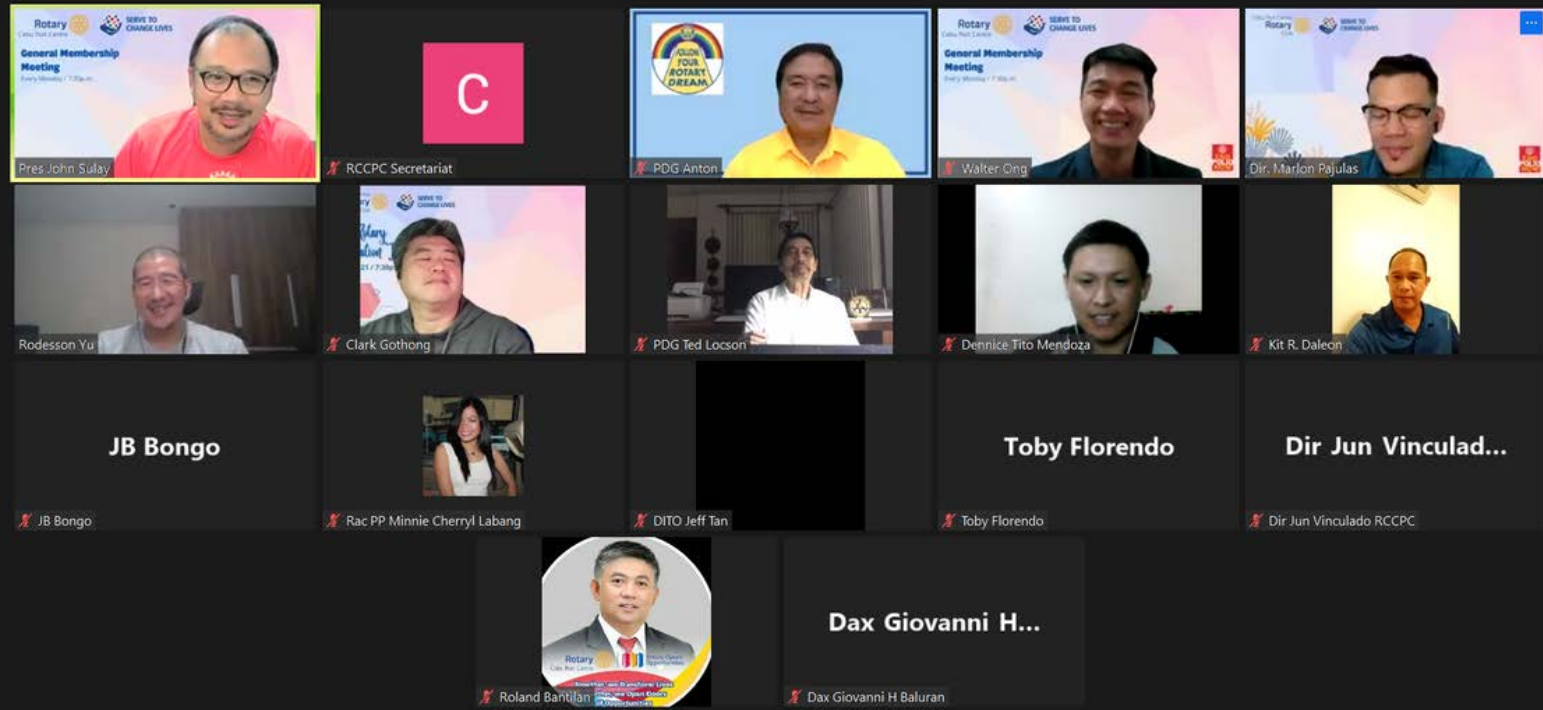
Rotary Cebu Port Centre
SERVE TO CHANGE LIVES
General Membership Meeting
Every Monday / 7:30p.m.
Pres John Sulay

C
RCCPC Secretariat

FOLLOW YOUR ROTARY DREAM
PDG Anton

Rotary
SERVE TO CHANGE LIVES
General Membership Meeting
Every Monday / 7:30p.m.
Walter Ong

Rotary
SERVE TO CHANGE LIVES
Dir. Marlon Pajulas

Rodesson Yu

SERVE TO CHANGE LIVES
Clark Gothong

PDG Ted Locson

Dennice Tito Mendoza

Kit R. Daleon

JB Bongo
JB Bongo

Rac PP Minnie Cherryl Labang

DITO Jeff Tan

Toby Florendo
Toby Florendo

Dir Jun Vinculad...
Dir Jun Vinculado RCCPC

Rotary Cebu Port Centre
Roland Bantilan

Dax Giovanni H...
Dax Giovanni H Baluran